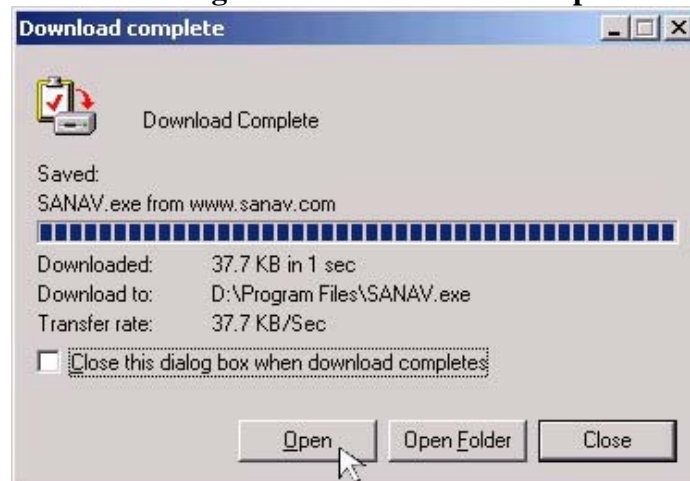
Download complete

Download Complete

Saved:
SANAV.exe from www.sanav.com

Downloaded: 37.7 KB in 1 sec
Download to: D:\Program Files\SANAV.exe
Transfer rate: 37.7 KB/Sec

Close this dialog box when download completes

Open
Open Folder
Close